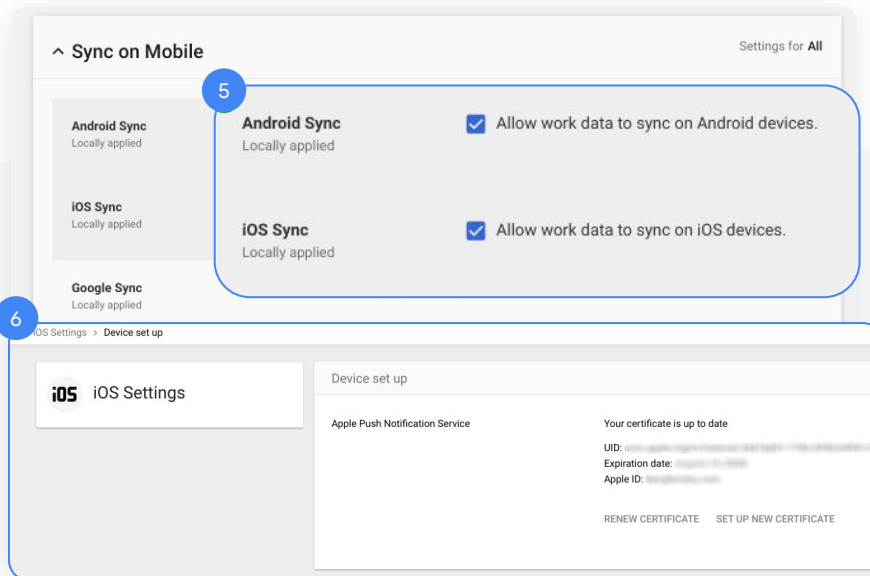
^ Sync on Mobile

Settings for All

Android Sync
Locally applied

iOS Sync
Locally applied

Google Sync
Locally applied

5

Android Sync
Locally applied

Allow work data to sync on Android devices.

iOS Sync
Locally applied

Allow work data to sync on iOS devices.

6

iOS Settings > Device set up

iOS iOS Settings

Device set up

Apple Push Notification Service

Your certificate is up to date

UID: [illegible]
Expiration date: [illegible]
Apple ID: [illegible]

RENEW CERTIFICATE SET UP NEW CERTIFICATE